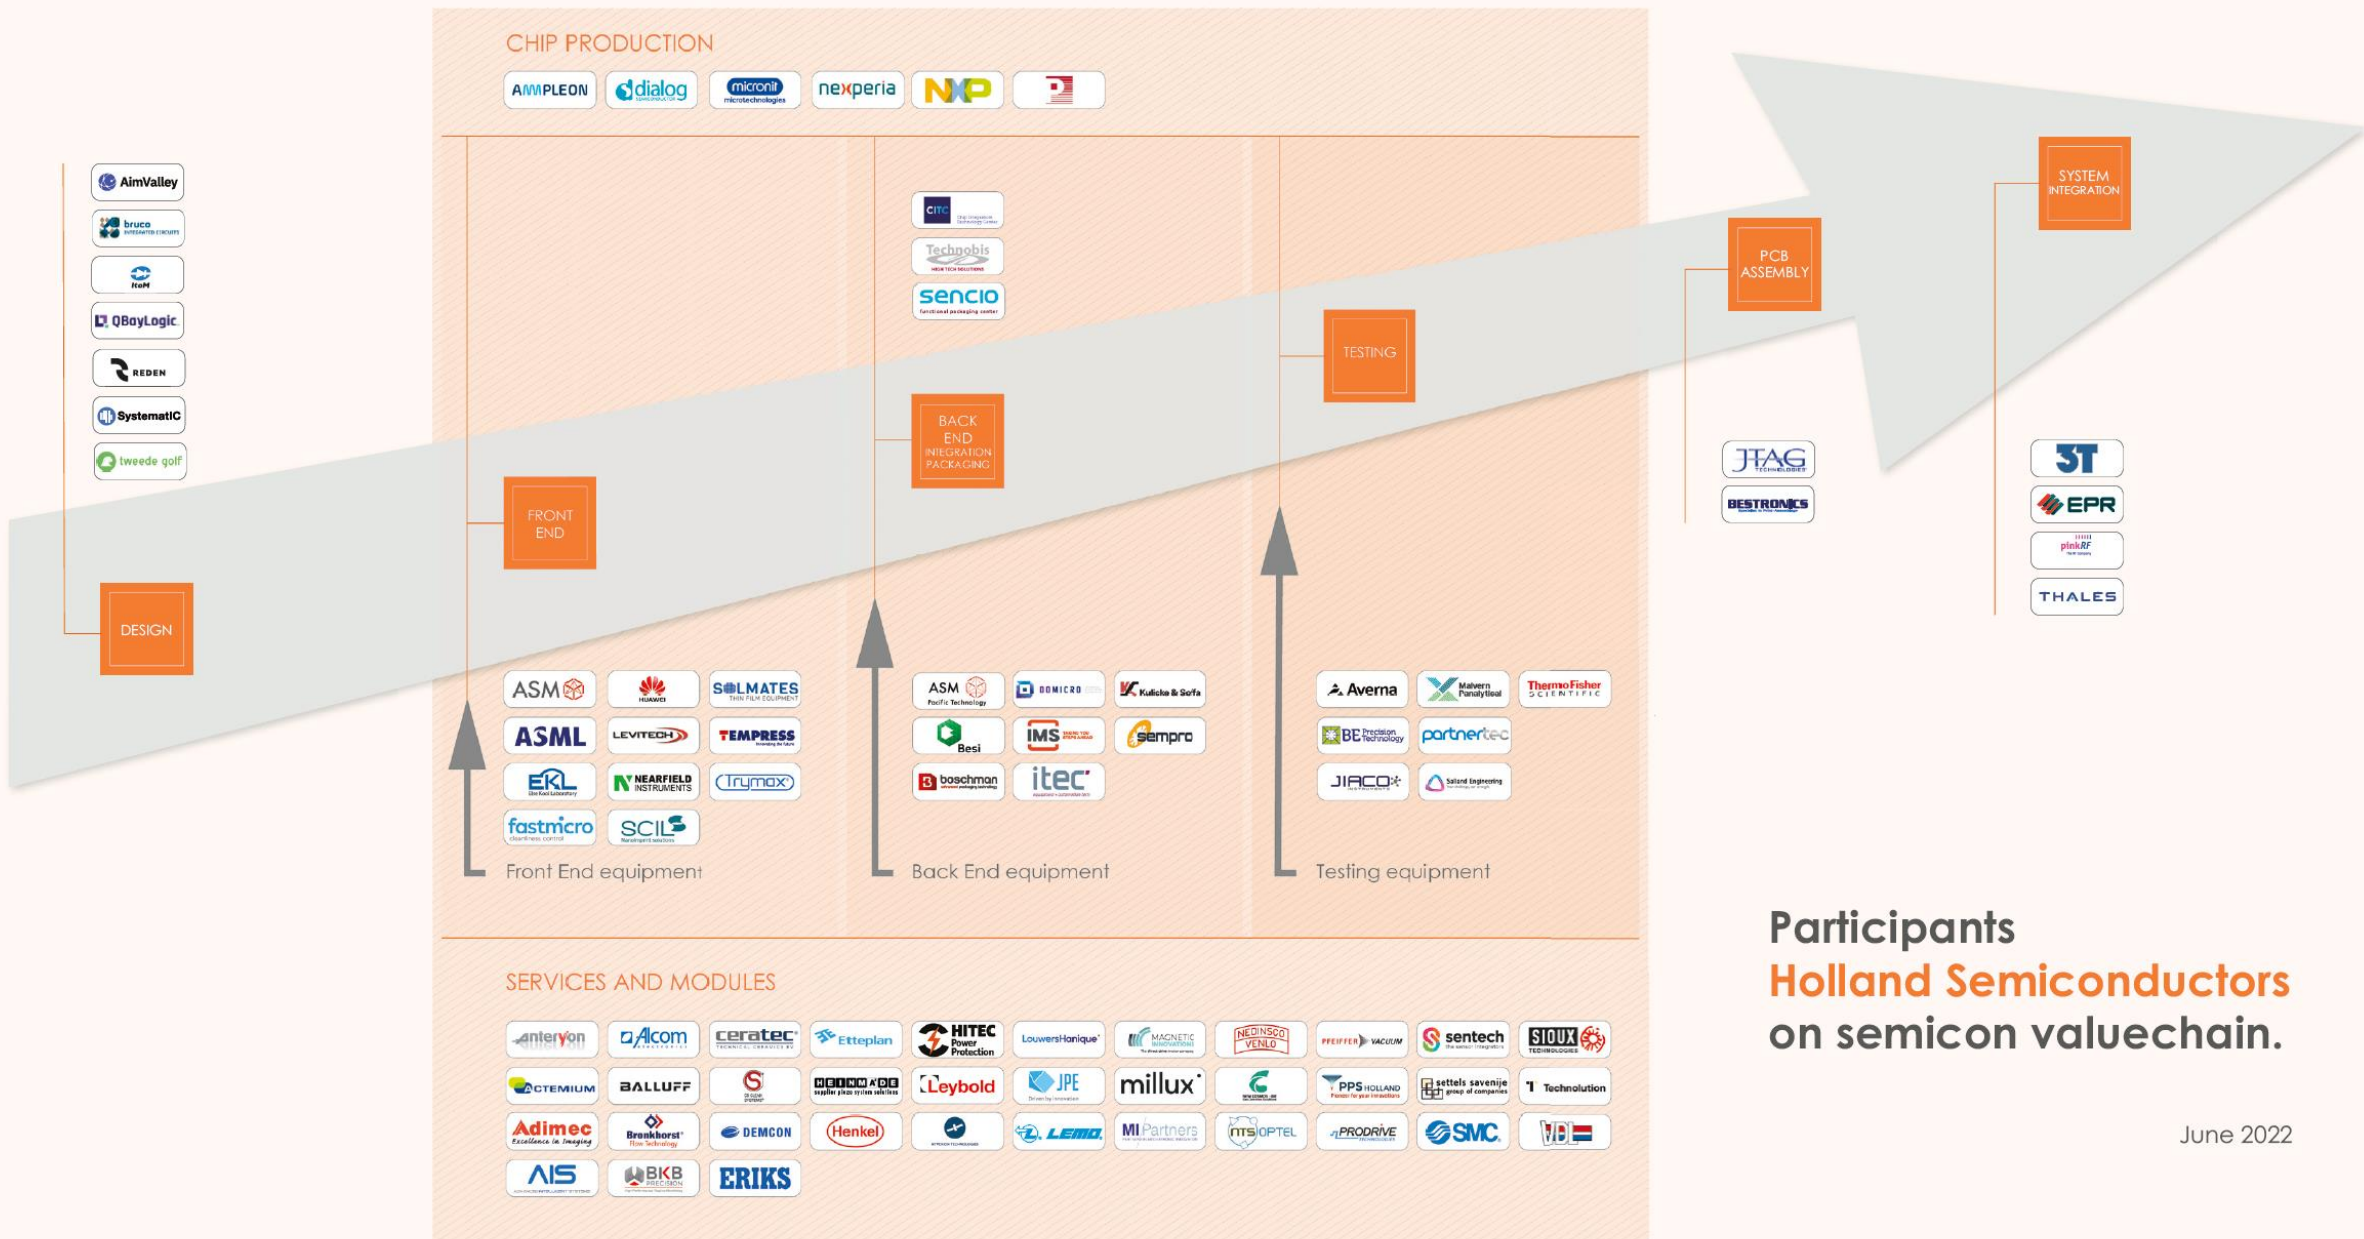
CHIP PRODUCTION

AMPLEON dialog micronit nexperia NXP

AimValley
bruco
ItoM
QBayLogic
REDEN
SystematIC
tweede golf

DESIGN

FRONT END

CITC
Technobis
sencio

BACK END INTEGRATION PACKAGING

TESTING

PCB ASSEMBLY

SYSTEM INTEGRATION

JTAG
BESTRONICS

3T
EPR
pinkRF
THALES

ASM HUAWEI SOLMATES
ASML LEVITECH TEMPRESS
EKL NEARFIELD INSTRUMENTS Trymax
fastmicro SCIL

Front End equipment

ASM Pacific Technology DOMICRO Kulicke & Soffa
Besi IMS sempro
boschman itec

Back End equipment

Averna Malvern Panalytical ThermoFisher SCIENTIFIC
BE Precision Technology partnertec
JIACO Salland Engineering

Testing equipment

Participants
Holland Semiconductors
on semicon valuechain.

June 2022

SERVICES AND MODULES

anteryon Alcom ceratec Etteplan HITEC Power Protection LouwersHanique MAGNETIC INNOVATIONS NEDINSCO VENLO PFEIFFER VACUUM sentech SIOUX
ACTEMIUM BALLUFF HEINMADE Leybold JPE millux PPS HOLLAND settels savenije Technolution
Adimec Bronkhorst DEMCON Henkel LEMO MI Partners NTS OPTEL PRODRIVE SMC VDL
AIS BKB PRECISION ERIKS